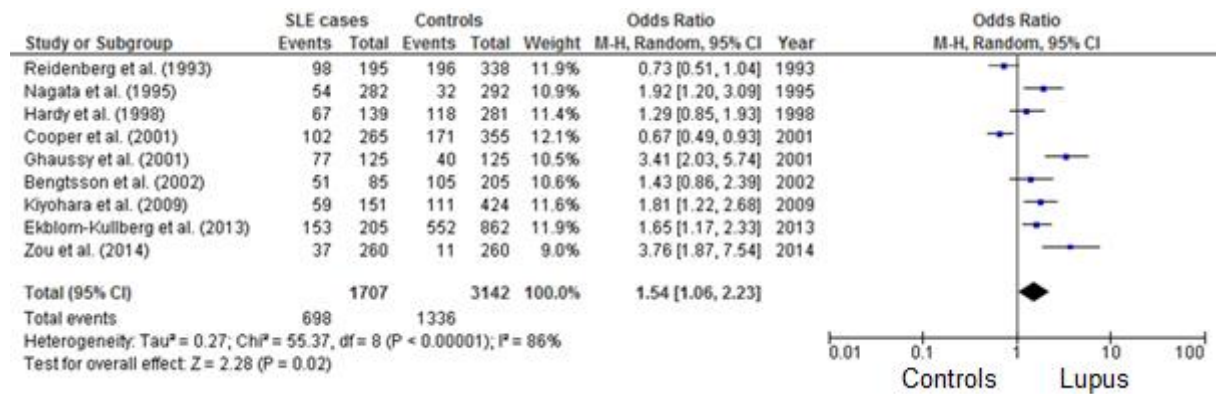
| Study or Subgroup | SLE cases Events | SLE cases Total | Controls Events | Controls Total | Weight | Odds Ratio M-H, Random, 95% CI | Year |
|---|---|---|---|---|---|---|---|
| Reidenberg et al. (1993) | 98 | 195 | 196 | 338 | 11.9% | 0.73 [0.51, 1.04] | 1993 |
| Nagata et al. (1995) | 54 | 282 | 32 | 292 | 10.9% | 1.92 [1.20, 3.09] | 1995 |
| Hardy et al. (1998) | 67 | 139 | 118 | 281 | 11.4% | 1.29 [0.85, 1.93] | 1998 |
| Cooper et al. (2001) | 102 | 265 | 171 | 355 | 12.1% | 0.67 [0.49, 0.93] | 2001 |
| Ghaussy et al. (2001) | 77 | 125 | 40 | 125 | 10.5% | 3.41 [2.03, 5.74] | 2001 |
| Bengtsson et al. (2002) | 51 | 85 | 105 | 205 | 10.6% | 1.43 [0.86, 2.39] | 2002 |
| Kiyohara et al. (2009) | 59 | 151 | 111 | 424 | 11.6% | 1.81 [1.22, 2.68] | 2009 |
| Ekblom-Kullberg et al. (2013) | 153 | 205 | 552 | 862 | 11.9% | 1.65 [1.17, 2.33] | 2013 |
| Zou et al. (2014) | 37 | 260 | 11 | 260 | 9.0% | 3.76 [1.87, 7.54] | 2014 |
| Total (95% CI) | | 1707 | | 3142 | 100.0% | 1.54 [1.06, 2.23] | |
| Total events | 698 | | 1336 | | | | |

Heterogeneity: Tau² = 0.27; Chi² = 55.37, df = 8 (P < 0.00001); I² = 86%
Test for overall effect: Z = 2.28 (P = 0.02)

Odds Ratio
M-H, Random, 95% CI

0.01 0.1 1 10 100

Controls Lupus